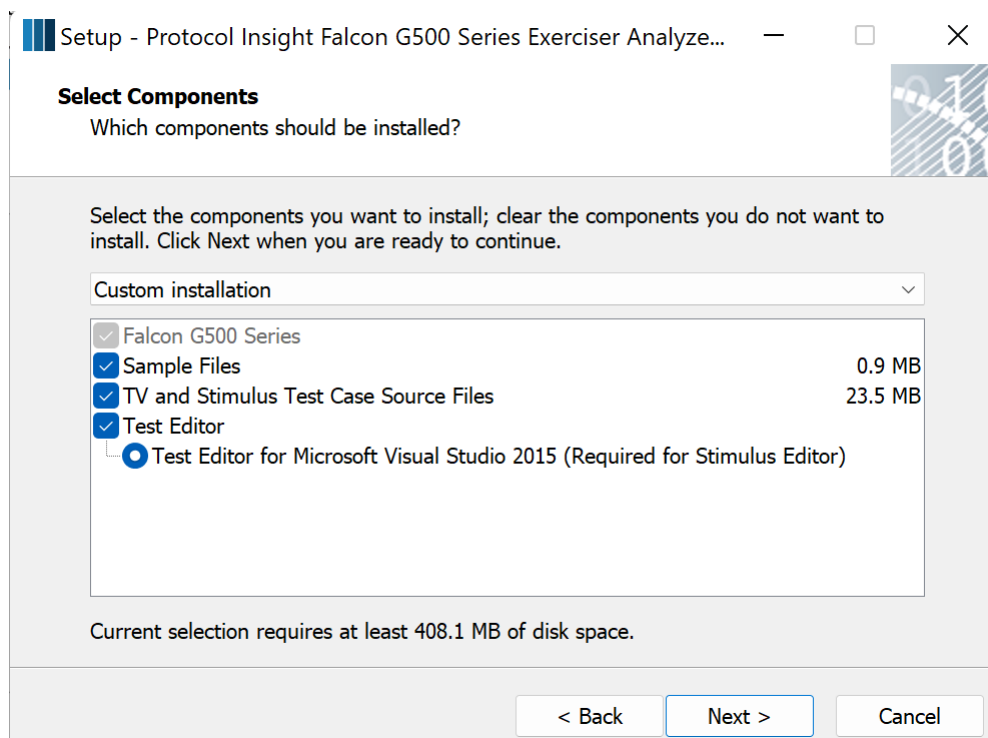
Setup - Protocol Insight Falcon G500 Series Exerciser Analyze...

Select Components
Which components should be installed?

Select the components you want to install; clear the components you do not want to install. Click Next when you are ready to continue.

Custom installation

Falcon G500 Series
Sample Files 0.9 MB
TV and Stimulus Test Case Source Files 23.5 MB
Test Editor
Test Editor for Microsoft Visual Studio 2015 (Required for Stimulus Editor)

Current selection requires at least 408.1 MB of disk space.

< Back
Next >
Cancel